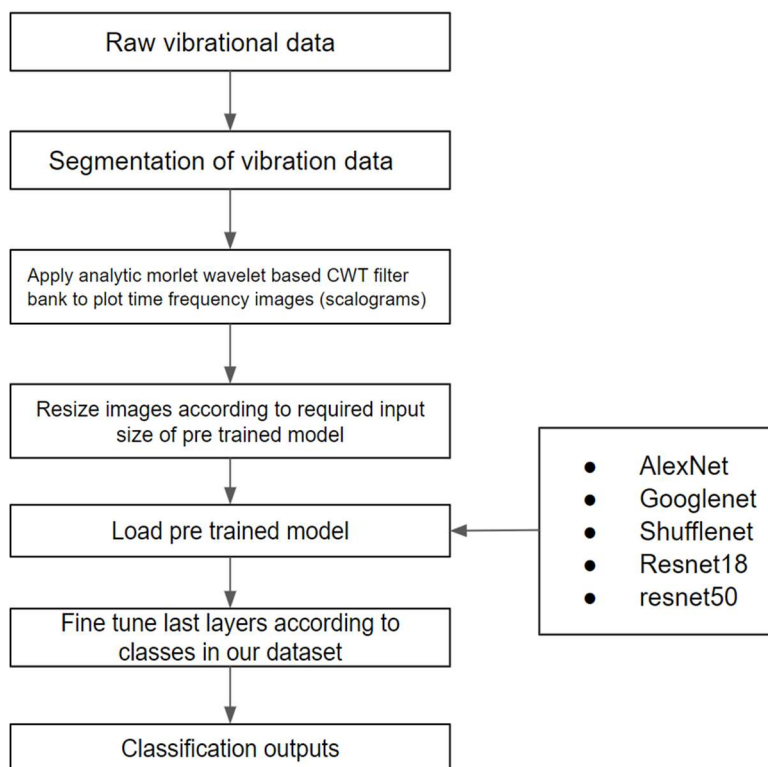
Raw vibrational data

Segmentation of vibration data

Apply analytic morlet wavelet based CWT filter bank to plot time frequency images (scalograms)

Resize images according to required input size of pre trained model

Load pre trained model

- AlexNet
- Googlenet
- Shufflenet
- Resnet18
- resnet50

Fine tune last layers according to classes in our dataset

Classification outputs